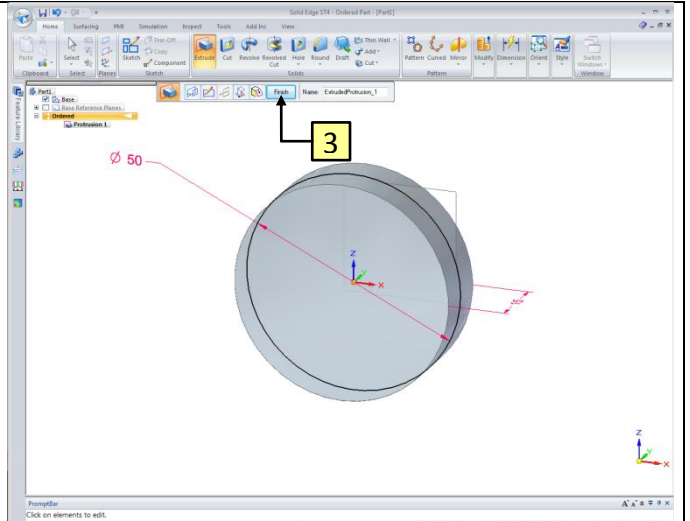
Solid Edge ST4 - Ordered Part - [Part1]

Home Surfacing PMI Simulation Inspect Tools Add-Ins View

Paste Clipboard Select Select Planes Sketch Tear-Off Copy Component Sketch Extrude Cut Revolve Revolved Cut Hole Round Draft Thin Wall Add Cut Solids Pattern Curved Mirror Pattern Modify Dimension Orient Style Switch Windows Window

Finish Name: ExtrudedProtrusion_1

Part1
Base
Base Reference Planes
Ordered
Protrusion 1

Feature Library

3

Ø 50

Z
Y
X

20

Z
Y
X

PromptBar
Click on elements to edit.